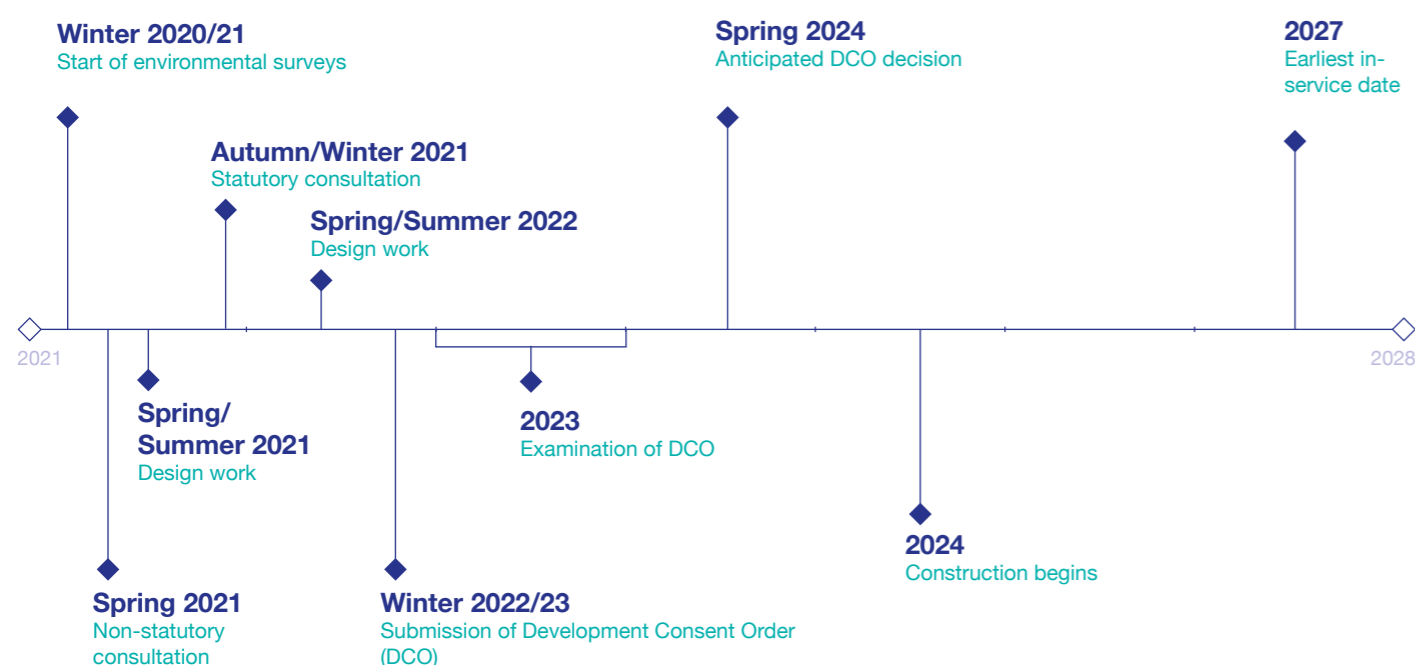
Winter 2020/21
Start of environmental surveys

Autumn/Winter 2021
Statutory consultation

Spring/Summer 2022
Design work

Spring 2024
Anticipated DCO decision

2027
Earliest in-service date

2021

2028

Spring/ Summer 2021
Design work

2023
Examination of DCO

2024
Construction begins

Spring 2021
Non-statutory consultation

Winter 2022/23
Submission of Development Consent Order (DCO)